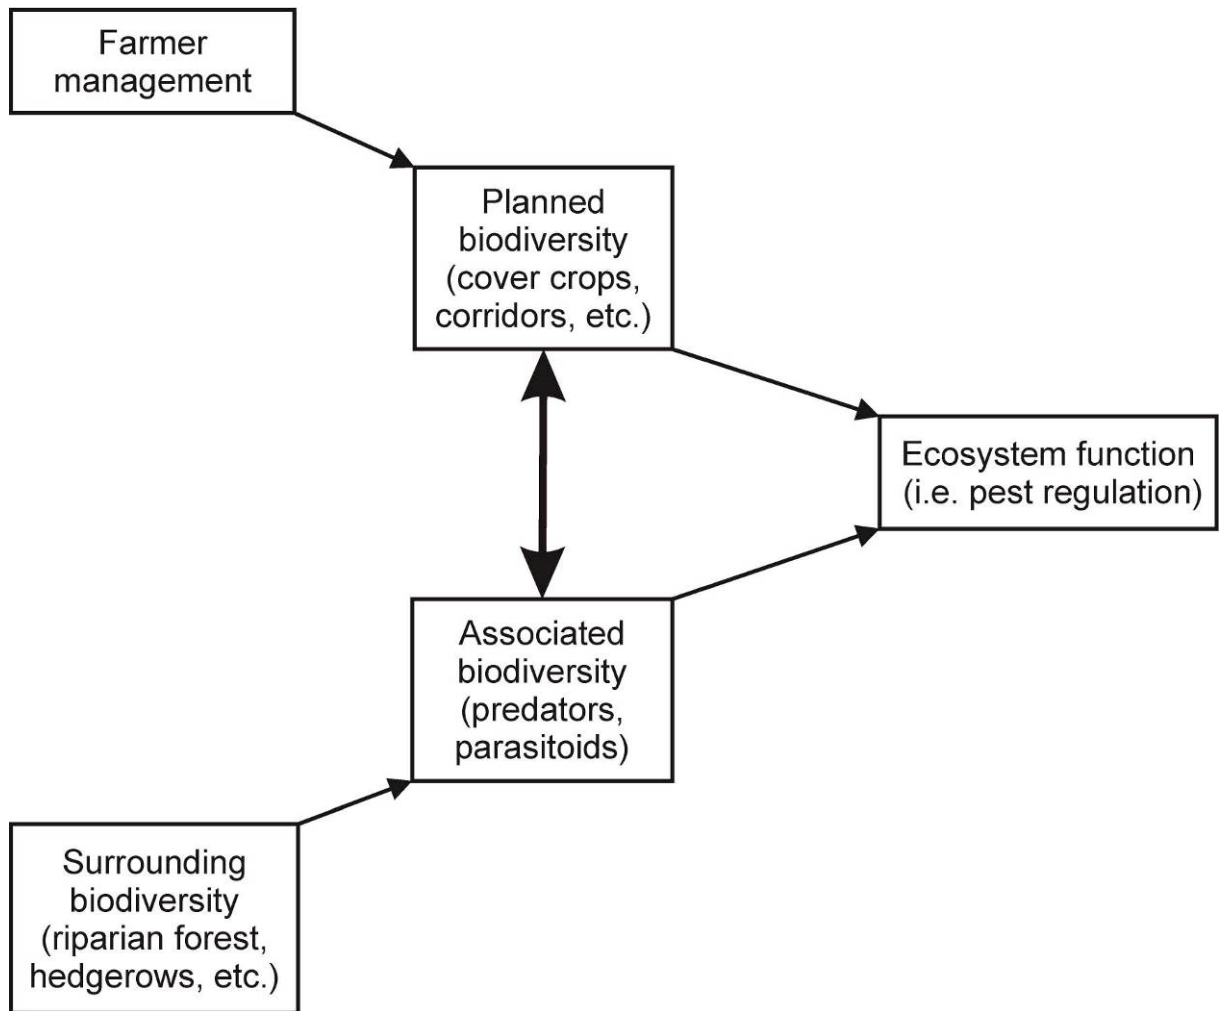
Farmer management

Planned biodiversity (cover crops, corridors, etc.)

Ecosystem function (i.e. pest regulation)

Associated biodiversity (predators, parasitoids)

Surrounding biodiversity (riparian forest, hedgerows, etc.)